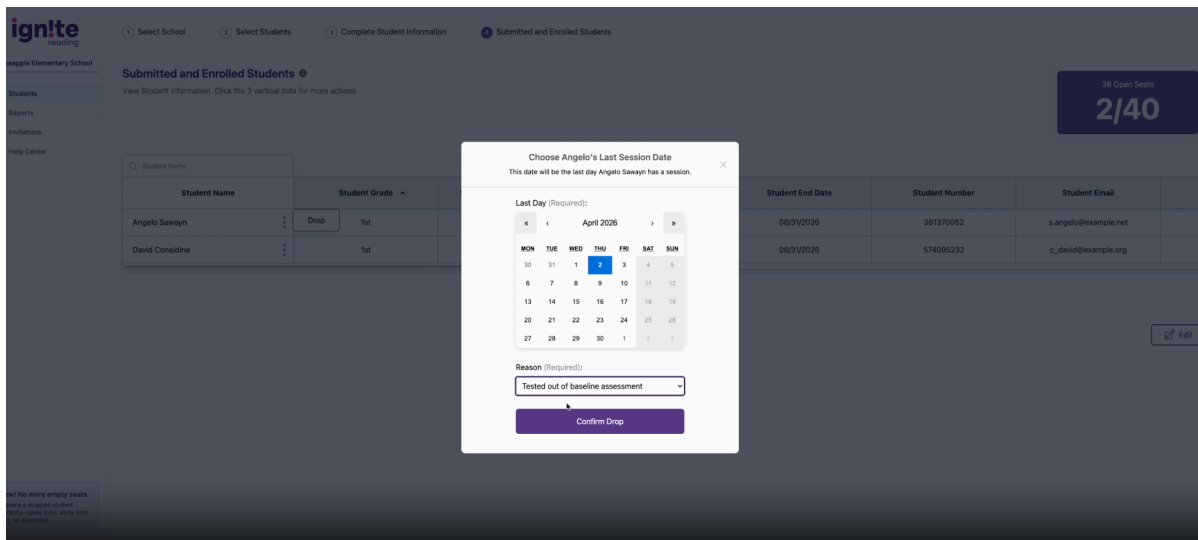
ign!te reading

eapple Elementary School

Students
Reports
Invitations
Help Center

1 Select School 2 Select Students 3 Complete Student Information 4 Submitted and Enrolled Students

Submitted and Enrolled Students

View Student information. Click the 3 vertical dots for more actions.

38 Open Seats
2/40

Student Name

| Student Name | Student Grade | Student End Date | Student Number | Student Email |
|---|---|---|---|---|
| Angelo Sawayn | 1st | 08/31/2026 | 381370052 | s.angelo@example.net |
| David Considine | 1st | 08/31/2026 | 574095232 | c_david@example.org |

Drop

Edit

Choose Angelo's Last Session Date
This date will be the last day Angelo Sawayn has a session.

Last Day (Required):

« ‹ April 2026 › »

| MON | TUE | WED | THU | FRI | SAT | SUN |
|---|---|---|---|---|---|---|
| 30 | 31 | 1 | 2 | 3 | 4 | 5 |
| 6 | 7 | 8 | 9 | 10 | 11 | 12 |
| 13 | 14 | 15 | 16 | 17 | 18 | 19 |
| 20 | 21 | 22 | 23 | 24 | 25 | 26 |
| 27 | 28 | 29 | 30 | 1 | 2 | 3 |

Reason (Required):
Tested out of baseline assessment

Confirm Drop

e! No more empty seats.
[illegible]